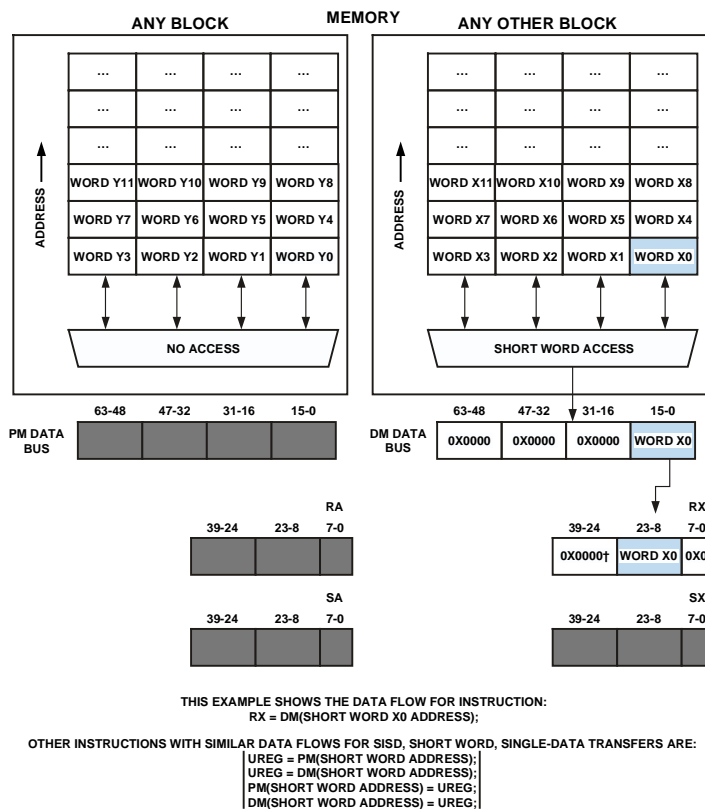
ANY BLOCK

MEMORY

ANY OTHER BLOCK

| ... | ... | ... | ... |
|---|---|---|---|
| ... | ... | ... | ... |
| ... | ... | ... | ... |
| WORD Y11 | WORD Y10 | WORD Y9 | WORD Y8 |
| WORD Y7 | WORD Y6 | WORD Y5 | WORD Y4 |
| WORD Y3 | WORD Y2 | WORD Y1 | WORD Y0 |

ADDRESS

| ... | ... | ... | ... |
|---|---|---|---|
| ... | ... | ... | ... |
| ... | ... | ... | ... |
| WORD X11 | WORD X10 | WORD X9 | WORD X8 |
| WORD X7 | WORD X6 | WORD X5 | WORD X4 |
| WORD X3 | WORD X2 | WORD X1 | WORD X0 |

ADDRESS

NO ACCESS

SHORT WORD ACCESS

PM DATA BUS

| 63-48 | 47-32 | 31-16 | 15-0 |
|---|---|---|---|
| | | | |

DM DATA BUS

| 63-48 | 47-32 | 31-16 | 15-0 |
|---|---|---|---|
| 0X0000 | 0X0000 | 0X0000 | WORD X0 |

RA

| 39-24 | 23-8 | 7-0 |
|---|---|---|
| | | |

RX

| 39-24 | 23-8 | 7-0 |
|---|---|---|
| 0X0000† | WORD X0 | 0X0 |

SA

| 39-24 | 23-8 | 7-0 |
|---|---|---|
| | | |

SX

| 39-24 | 23-8 | 7-0 |
|---|---|---|
| | | |

THIS EXAMPLE SHOWS THE DATA FLOW FOR INSTRUCTION:
RX = DM(SHORT WORD X0 ADDRESS);

OTHER INSTRUCTIONS WITH SIMILAR DATA FLOWS FOR SISD, SHORT WORD, SINGLE-DATA TRANSFERS ARE:
UREG = PM(SHORT WORD ADDRESS);
UREG = DM(SHORT WORD ADDRESS);
PM(SHORT WORD ADDRESS) = UREG;
DM(SHORT WORD ADDRESS) = UREG;